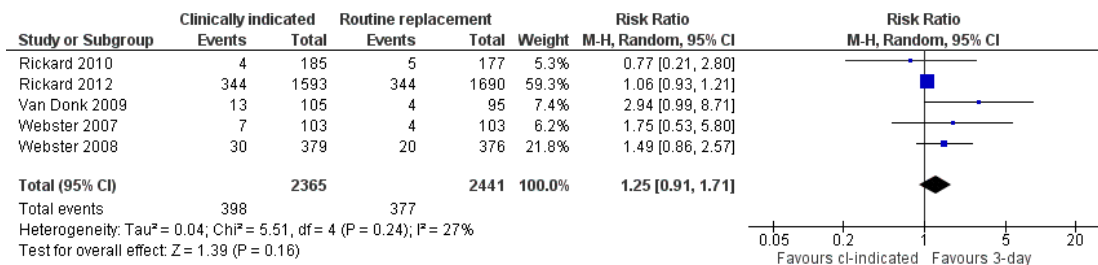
| Study or Subgroup | Clinically indicated Events | Clinically indicated Total | Routine replacement Events | Routine replacement Total | Weight | Risk Ratio M-H, Random, 95% CI | Risk Ratio M-H, Random, 95% CI |
|---|---|---|---|---|---|---|---|
| Rickard 2010 | 4 | 185 | 5 | 177 | 5.3% | 0.77 [0.21, 2.80] | |
| Rickard 2012 | 344 | 1593 | 344 | 1690 | 59.3% | 1.06 [0.93, 1.21] | |
| Van Donk 2009 | 13 | 105 | 4 | 95 | 7.4% | 2.94 [0.99, 8.71] | |
| Webster 2007 | 7 | 103 | 4 | 103 | 6.2% | 1.75 [0.53, 5.80] | |
| Webster 2008 | 30 | 379 | 20 | 376 | 21.8% | 1.49 [0.86, 2.57] | |
| **Total (95% CI)** | | **2365** | | **2441** | **100.0%** | **1.25 [0.91, 1.71]** | |
| Total events | 398 | | 377 | | | | |

Heterogeneity: Tau² = 0.04; Chi² = 5.51, df = 4 (P = 0.24); I² = 27%
Test for overall effect: Z = 1.39 (P = 0.16)

0.05 0.2 1 5 20
Favours cl-indicated Favours 3-day